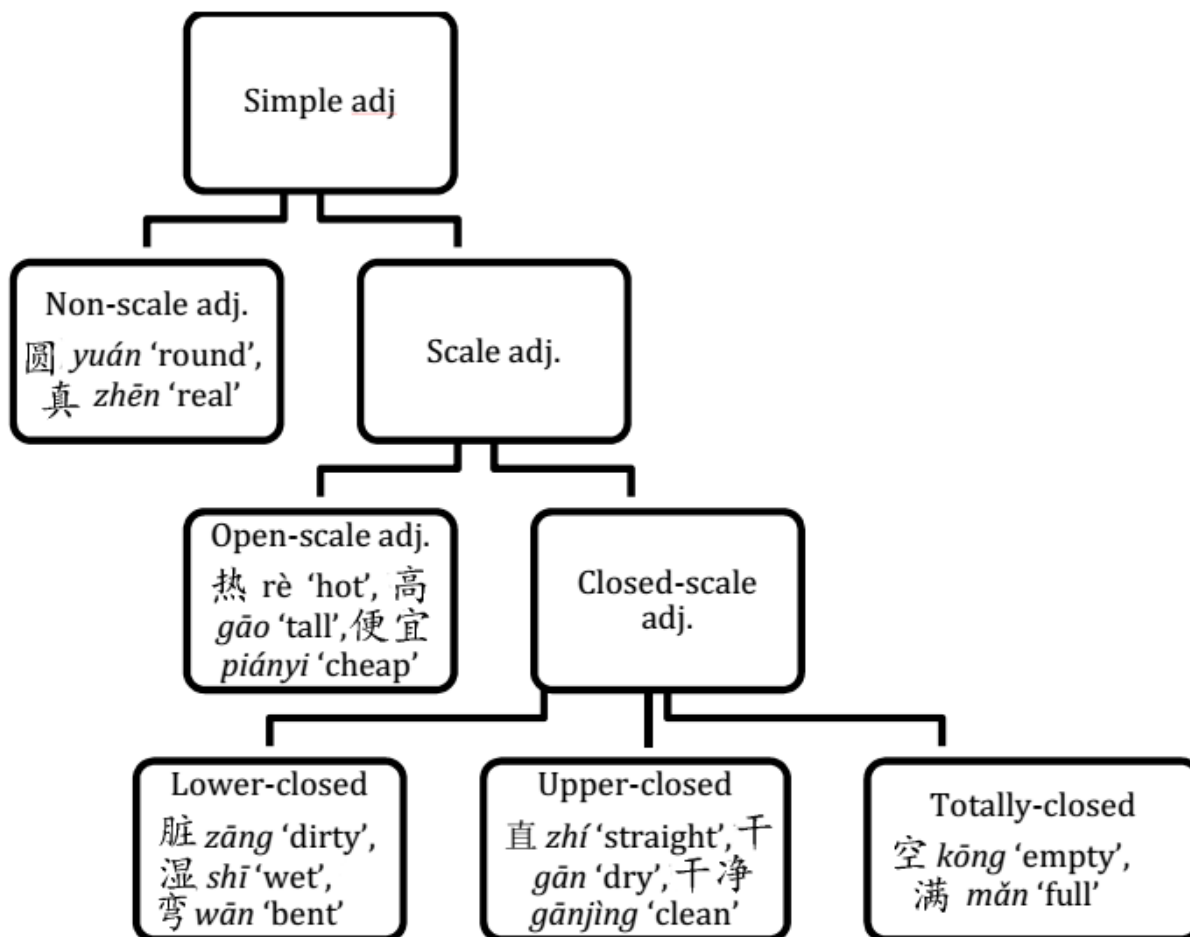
Simple adj

Non-scale adj.
圆 yuán 'round', 真 zhēn 'real'

Scale adj.

Open-scale adj.
热 rè 'hot', 高 gāo 'tall',便宜 piányi 'cheap'

Closed-scale adj.

Lower-closed
脏 zāng 'dirty', 湿 shī 'wet', 弯 wān 'bent'

Upper-closed
直 zhí 'straight', 干 gān 'dry', 干净 gānjìng 'clean'

Totally-closed
空 kōng 'empty', 满 mǎn 'full'